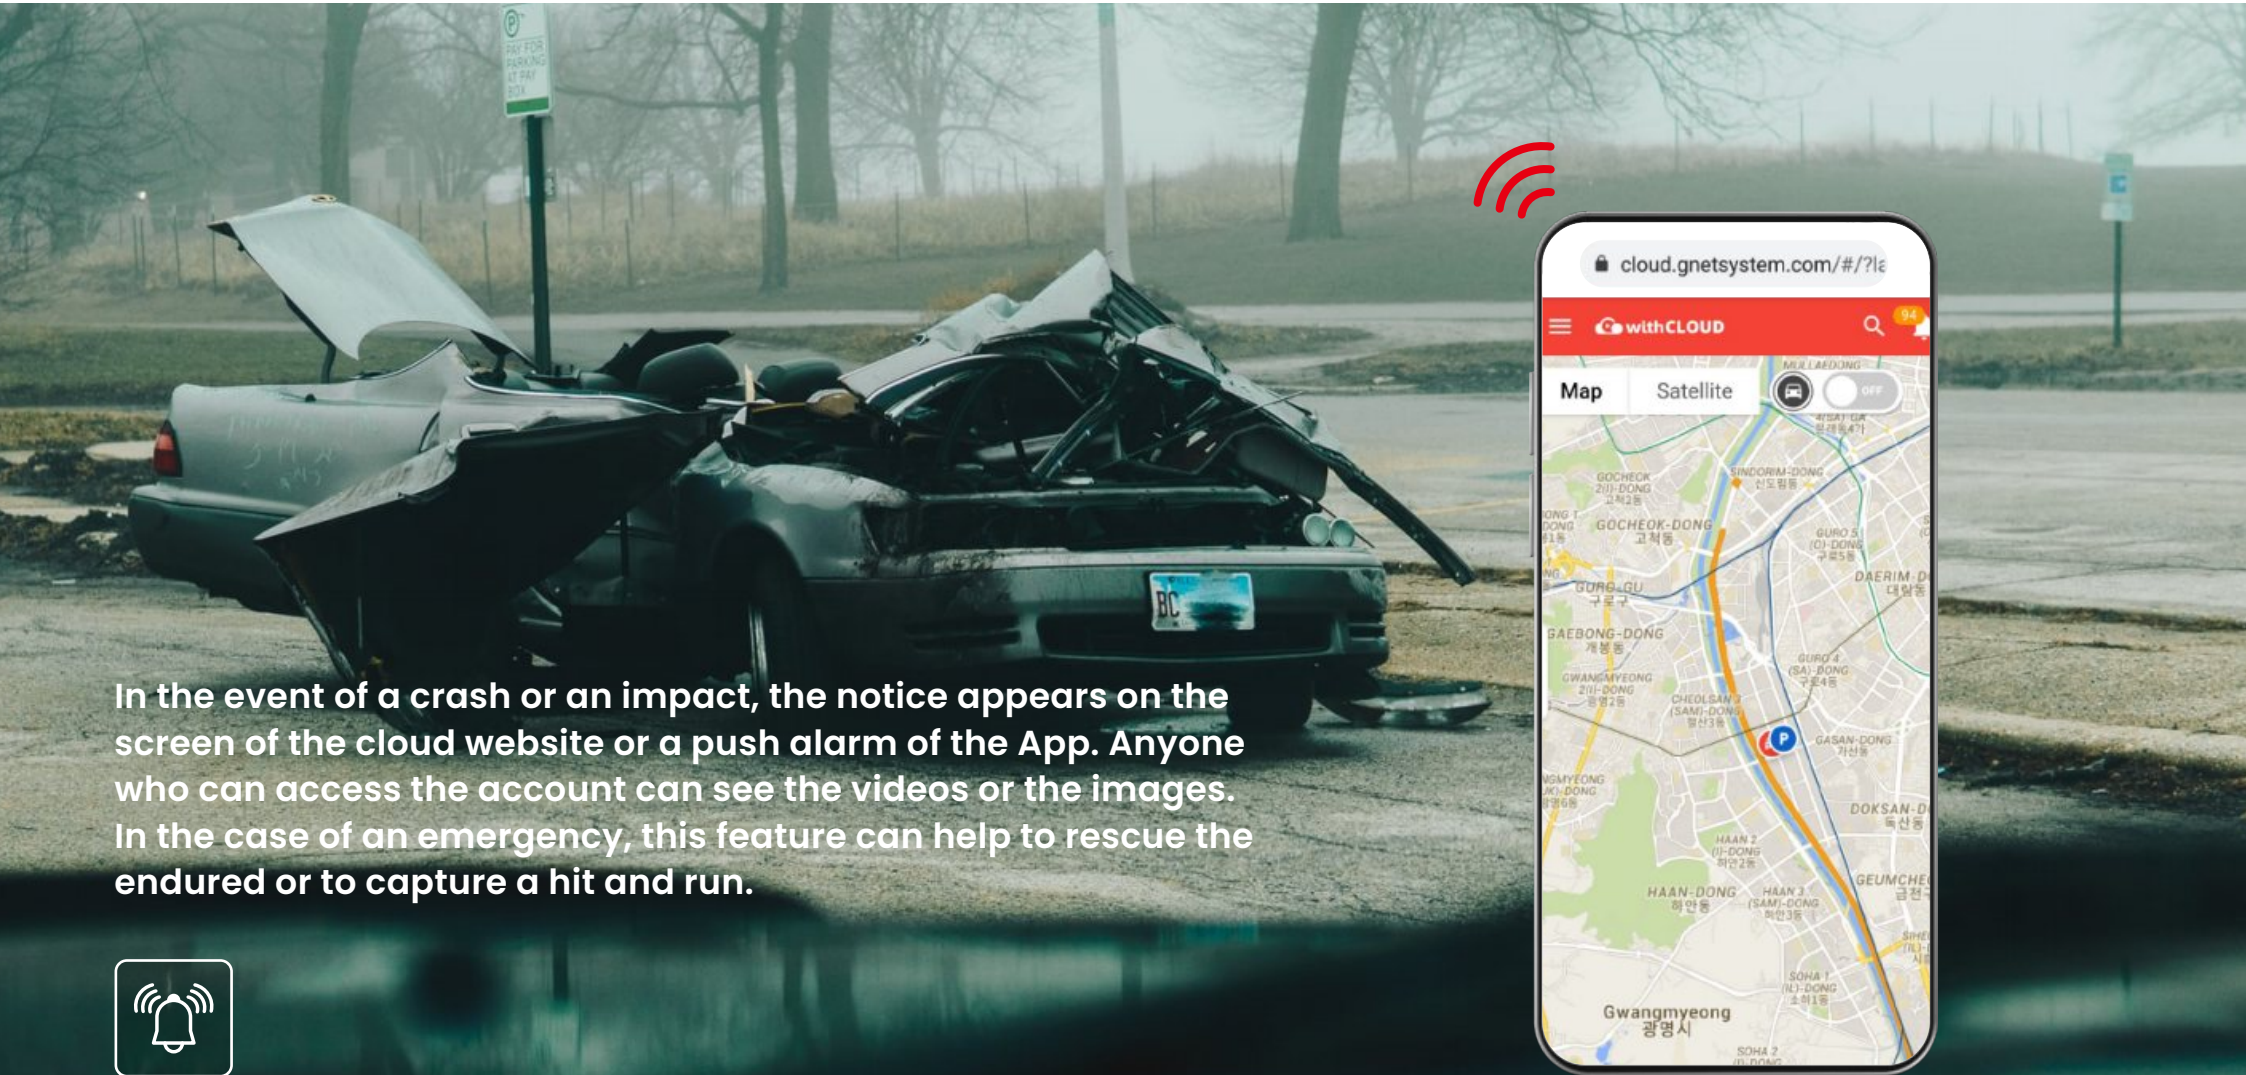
In the event of a crash or an impact, the notice appears on the screen of the cloud website or a push alarm of the App. Anyone who can access the account can see the videos or the images. In the case of an emergency, this feature can help to rescue the endured or to capture a hit and run.

cloud.gnetsystem.com/#/?la

withCLOUD

94

Map

Satellite

OFF

GOCHEOK-DONG
고척동

GURO-GU
구로구

GAEBONG-DONG
개봉동

DAERIM-D
대림동

SINDORIM-DONG
신도림동

GASAN-DONG
가산동

DOKSAN-D
독산동

HAAN-DONG
하안동

GEUMCHE
금천

Gwangmyeong
광명시

P

PAY FOR PARKING AT PAY BOX

BC